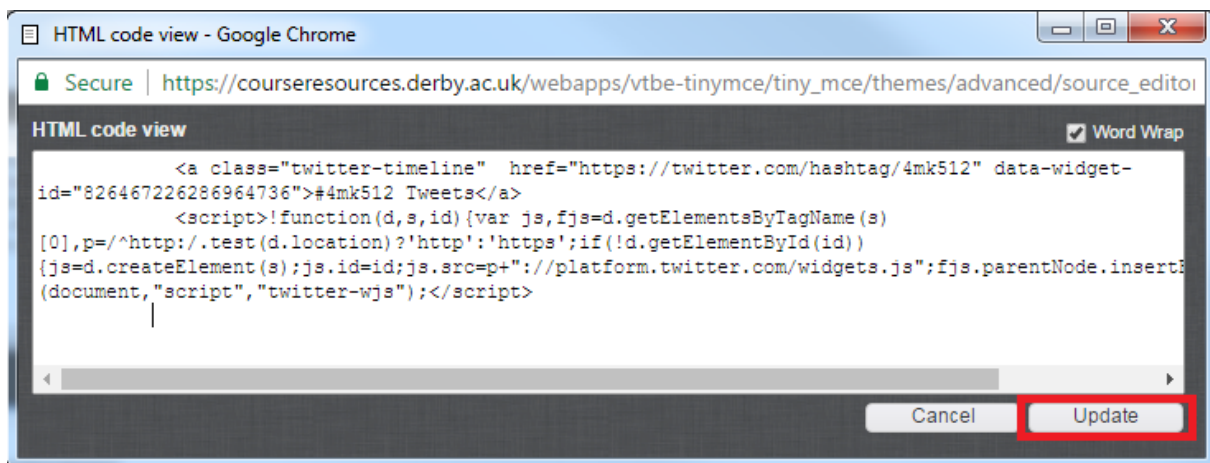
HTML code view - Google Chrome

Secure | https://courseresources.derby.ac.uk/webapps/vtbe-tinymce/tiny_mce/themes/advanced/source_editoı

HTML code view

Word Wrap

<a class="twitter-timeline" href="https://twitter.com/hashtag/4mk512" data-widget-id="826467226286964736">#4mk512 Tweets</a>
<script>!function(d,s,id){var js,fjs=d.getElementsByTagName(s)[0],p=/^http:/.test(d.location)?'http':'https';if(!d.getElementById(id)){js=d.createElement(s);js.id=id;js.src=p+"://platform.twitter.com/widgets.js";fjs.parentNode.insertE
(document,"script","twitter-wjs");</script>

Cancel

Update